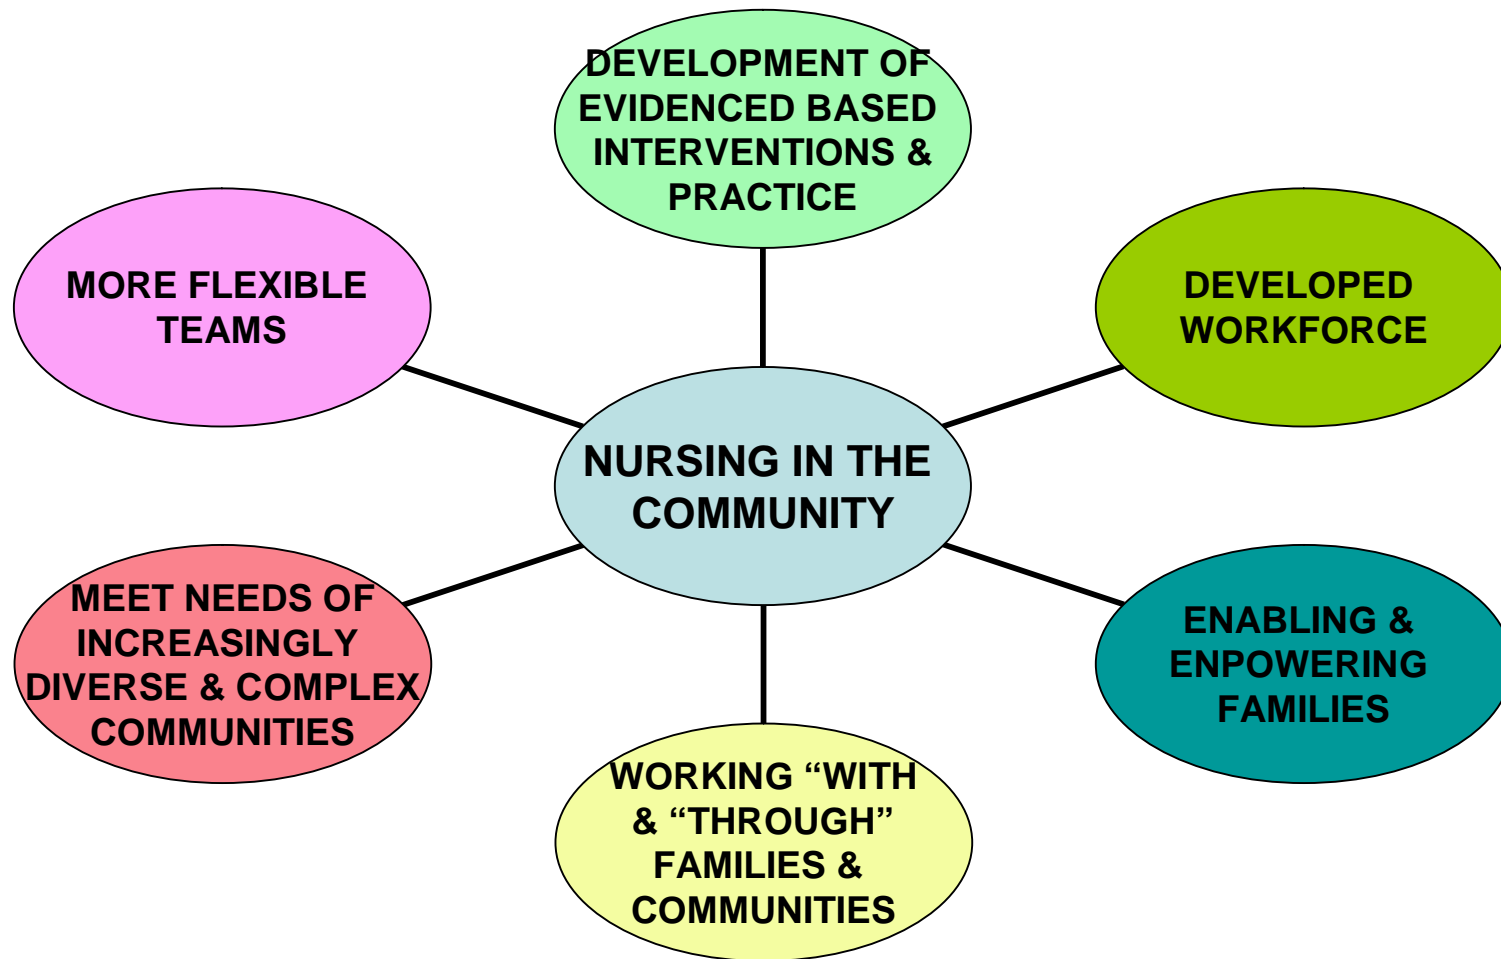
DEVELOPMENT OF EVIDENCED BASED INTERVENTIONS & PRACTICE

MORE FLEXIBLE TEAMS

DEVELOPED WORKFORCE

NURSING IN THE COMMUNITY

MEET NEEDS OF INCREASINGLY DIVERSE & COMPLEX COMMUNITIES

ENABLING & ENPOWERING FAMILIES

WORKING “WITH & “THROUGH” FAMILIES & COMMUNITIES